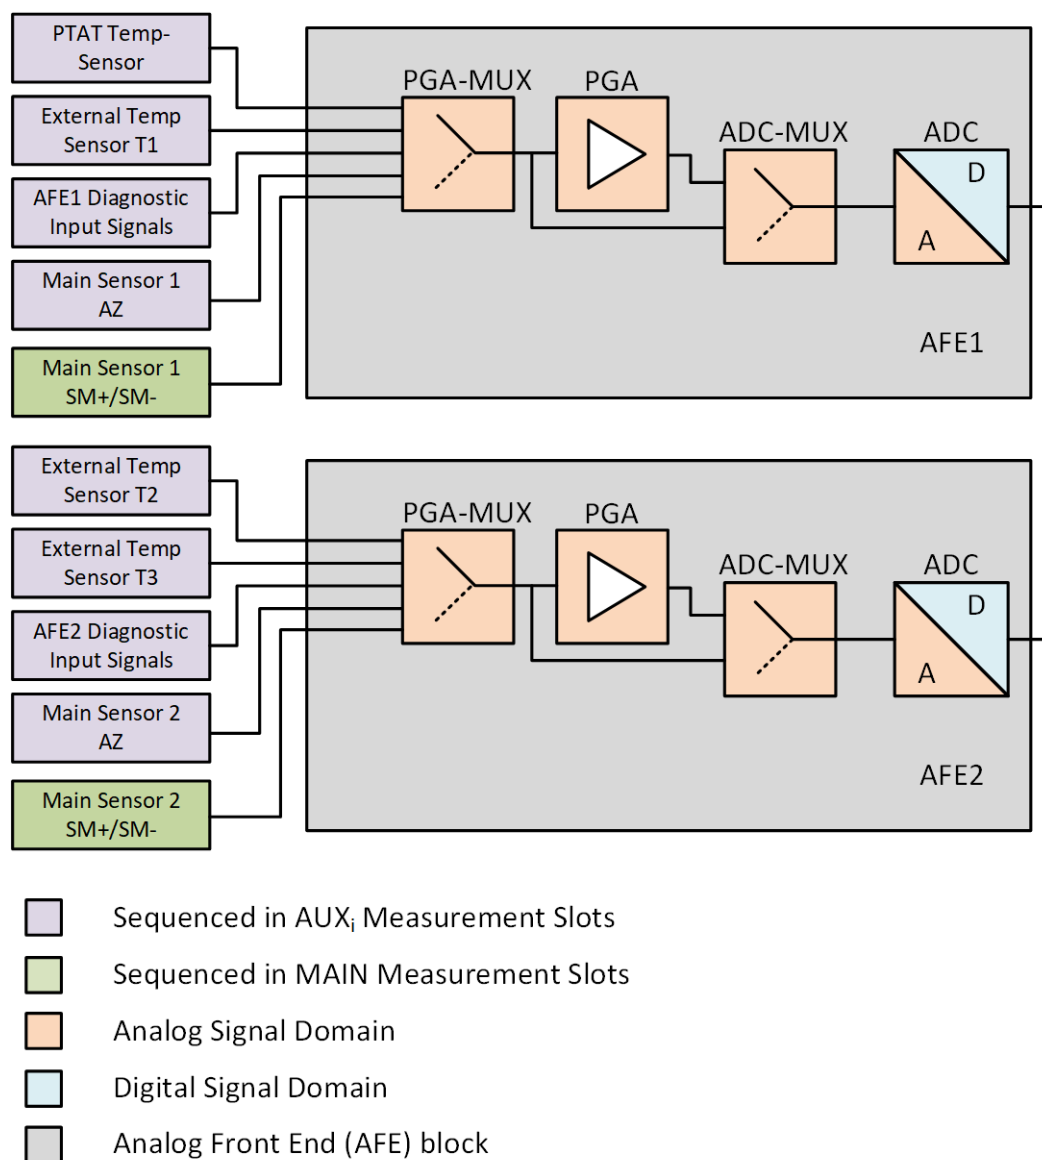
PTAT Temp-Sensor

External Temp Sensor T1

AFE1 Diagnostic Input Signals

Main Sensor 1 AZ

Main Sensor 1 SM+/SM-

PGA-MUX

PGA

ADC-MUX

ADC

D

A

AFE1

External Temp Sensor T2

External Temp Sensor T3

AFE2 Diagnostic Input Signals

Main Sensor 2 AZ

Main Sensor 2 SM+/SM-

PGA-MUX

PGA

ADC-MUX

ADC

D

A

AFE2

Sequenced in AUX$_i$ Measurement Slots

Sequenced in MAIN Measurement Slots

Analog Signal Domain

Digital Signal Domain

Analog Front End (AFE) block